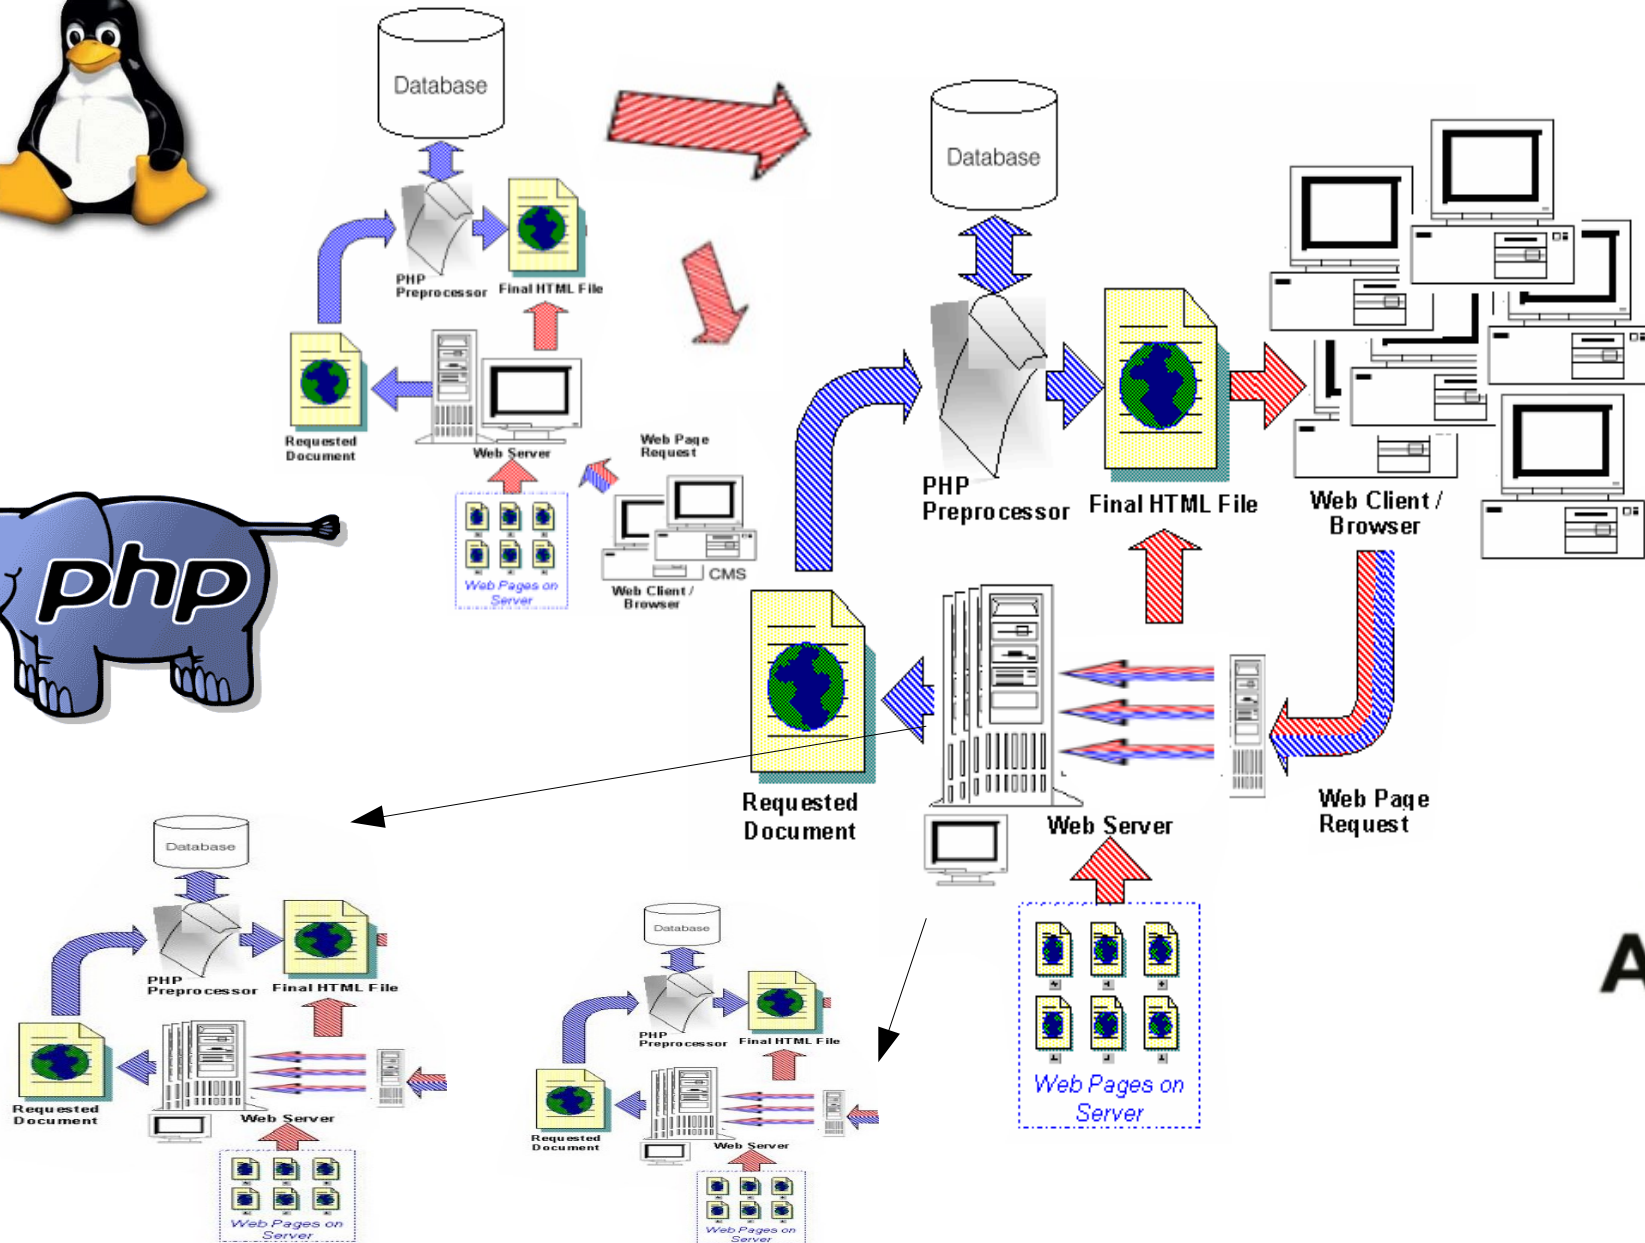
Database

PHP Preprocessor

Final HTML File

Requested Document

Web Server

Web Page Request

Web Pages on Server

Web Client / Browser

CMS

php

Database

PHP Preprocessor

Final HTML File

Web Client / Browser

Requested Document

Web Server

Web Page Request

Web Pages on Server

Database

PHP Preprocessor

Final HTML File

Requested Document

Web Server

Web Pages on Server

Database

PHP Preprocessor

Final HTML File

Requested Document

Web Server

Web Pages on Server

A